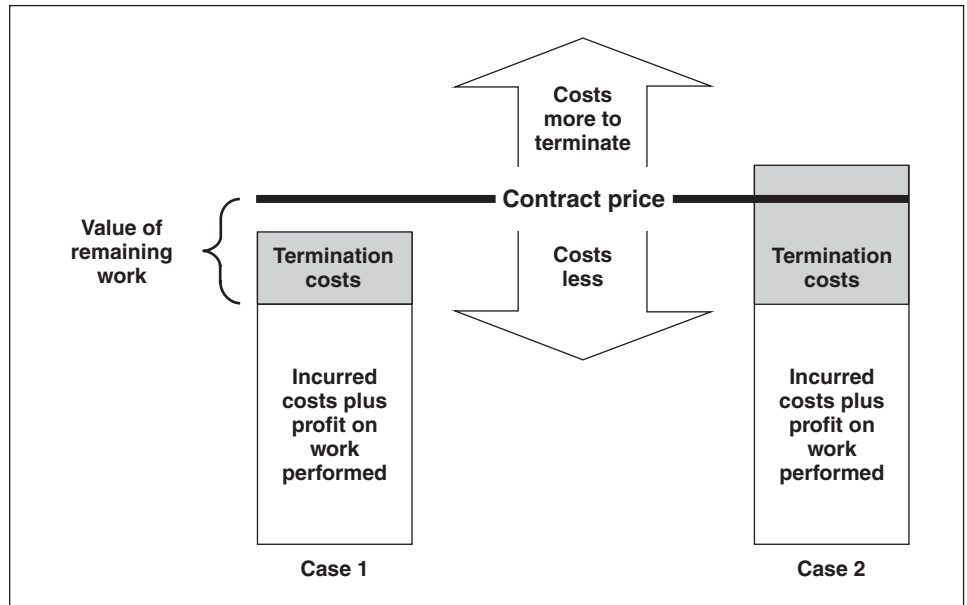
Costs more to terminate

Contract price

Value of remaining work

Termination costs

Costs less

Termination costs

Incurred costs plus profit on work performed

Incurred costs plus profit on work performed

Case 1

Case 2